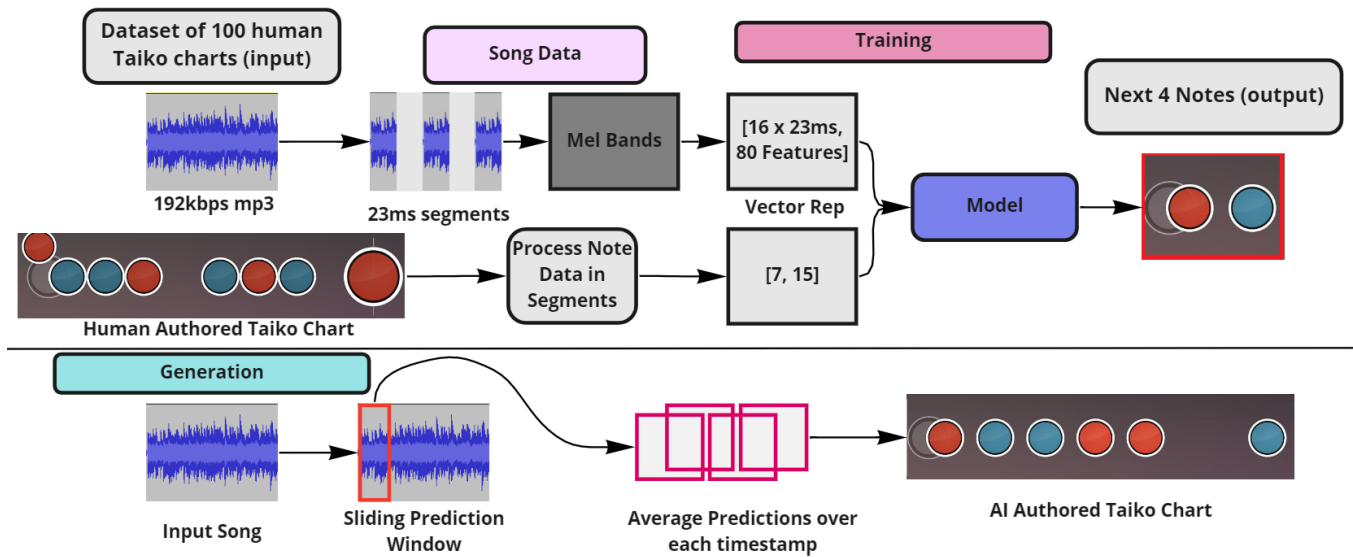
Dataset of 100 human Taiko charts (input)

Song Data

Training

Next 4 Notes (output)

192kbps mp3

23ms segments

Mel Bands

[16 x 23ms, 80 Features]

Vector Rep

Model

Human Authored Taiko Chart

Process Note Data in Segments

[7, 15]

Generation

Input Song

Sliding Prediction Window

Average Predictions over each timestamp

AI Authored Taiko Chart